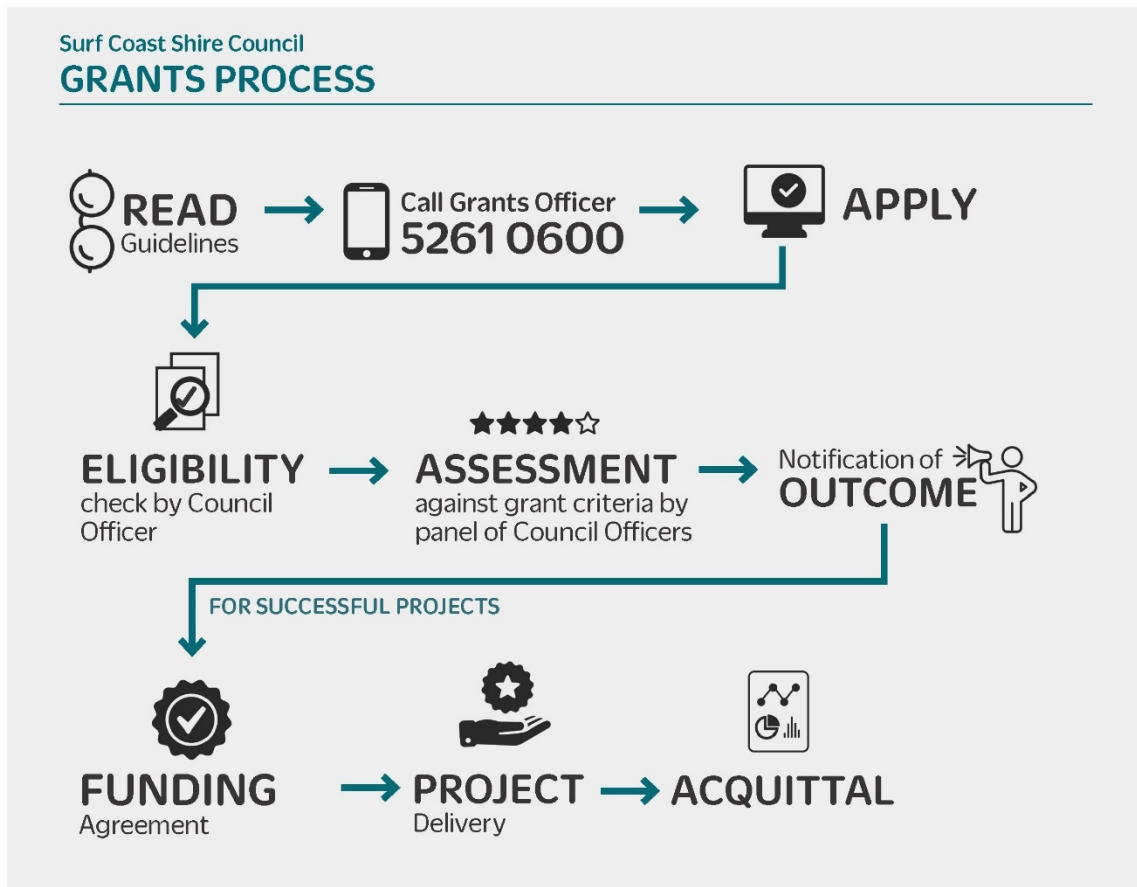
Surf Coast Shire Council
GRANTS PROCESS

READ Guidelines

Call Grants Officer 5261 0600

APPLY

ELIGIBILITY check by Council Officer

ASSESSMENT against grant criteria by panel of Council Officers

Notification of OUTCOME

FOR SUCCESSFUL PROJECTS

FUNDING Agreement

PROJECT Delivery

ACQUITTAL